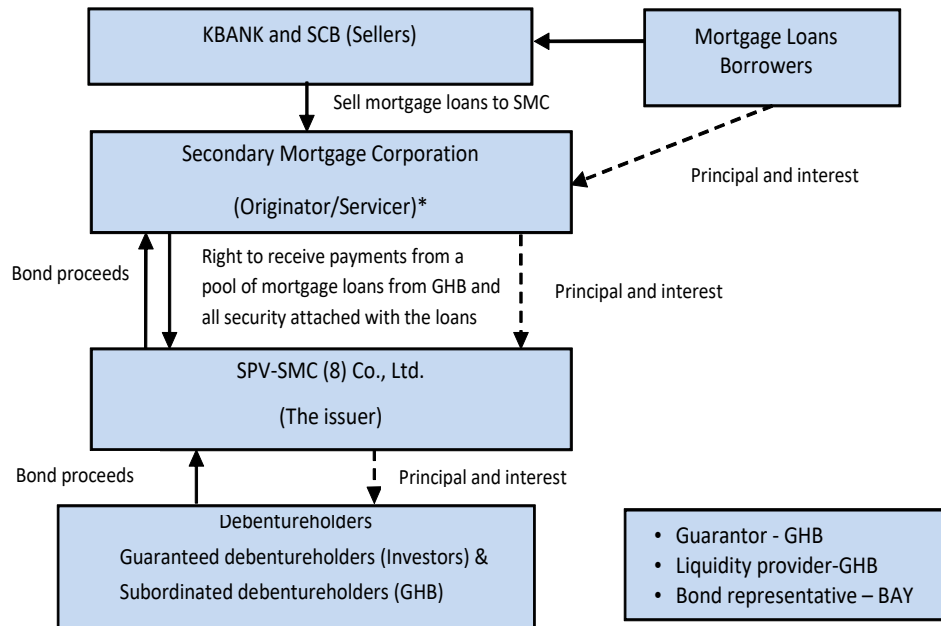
KBANK and SCB (Sellers)

Mortgage Loans Borrowers

Sell mortgage loans to SMC

Secondary Mortgage Corporation

(Originator/Servicer)*

Principal and interest

Bond proceeds

Right to receive payments from a pool of mortgage loans from GHB and all security attached with the loans

Principal and interest

SPV-SMC (8) Co., Ltd.

(The issuer)

Bond proceeds

Principal and interest

Debentureholders
Guaranteed debentureholders (Investors) &
Subordinated debentureholders (GHB)

• Guarantor - GHB
• Liquidity provider-GHB
• Bond representative – BAY